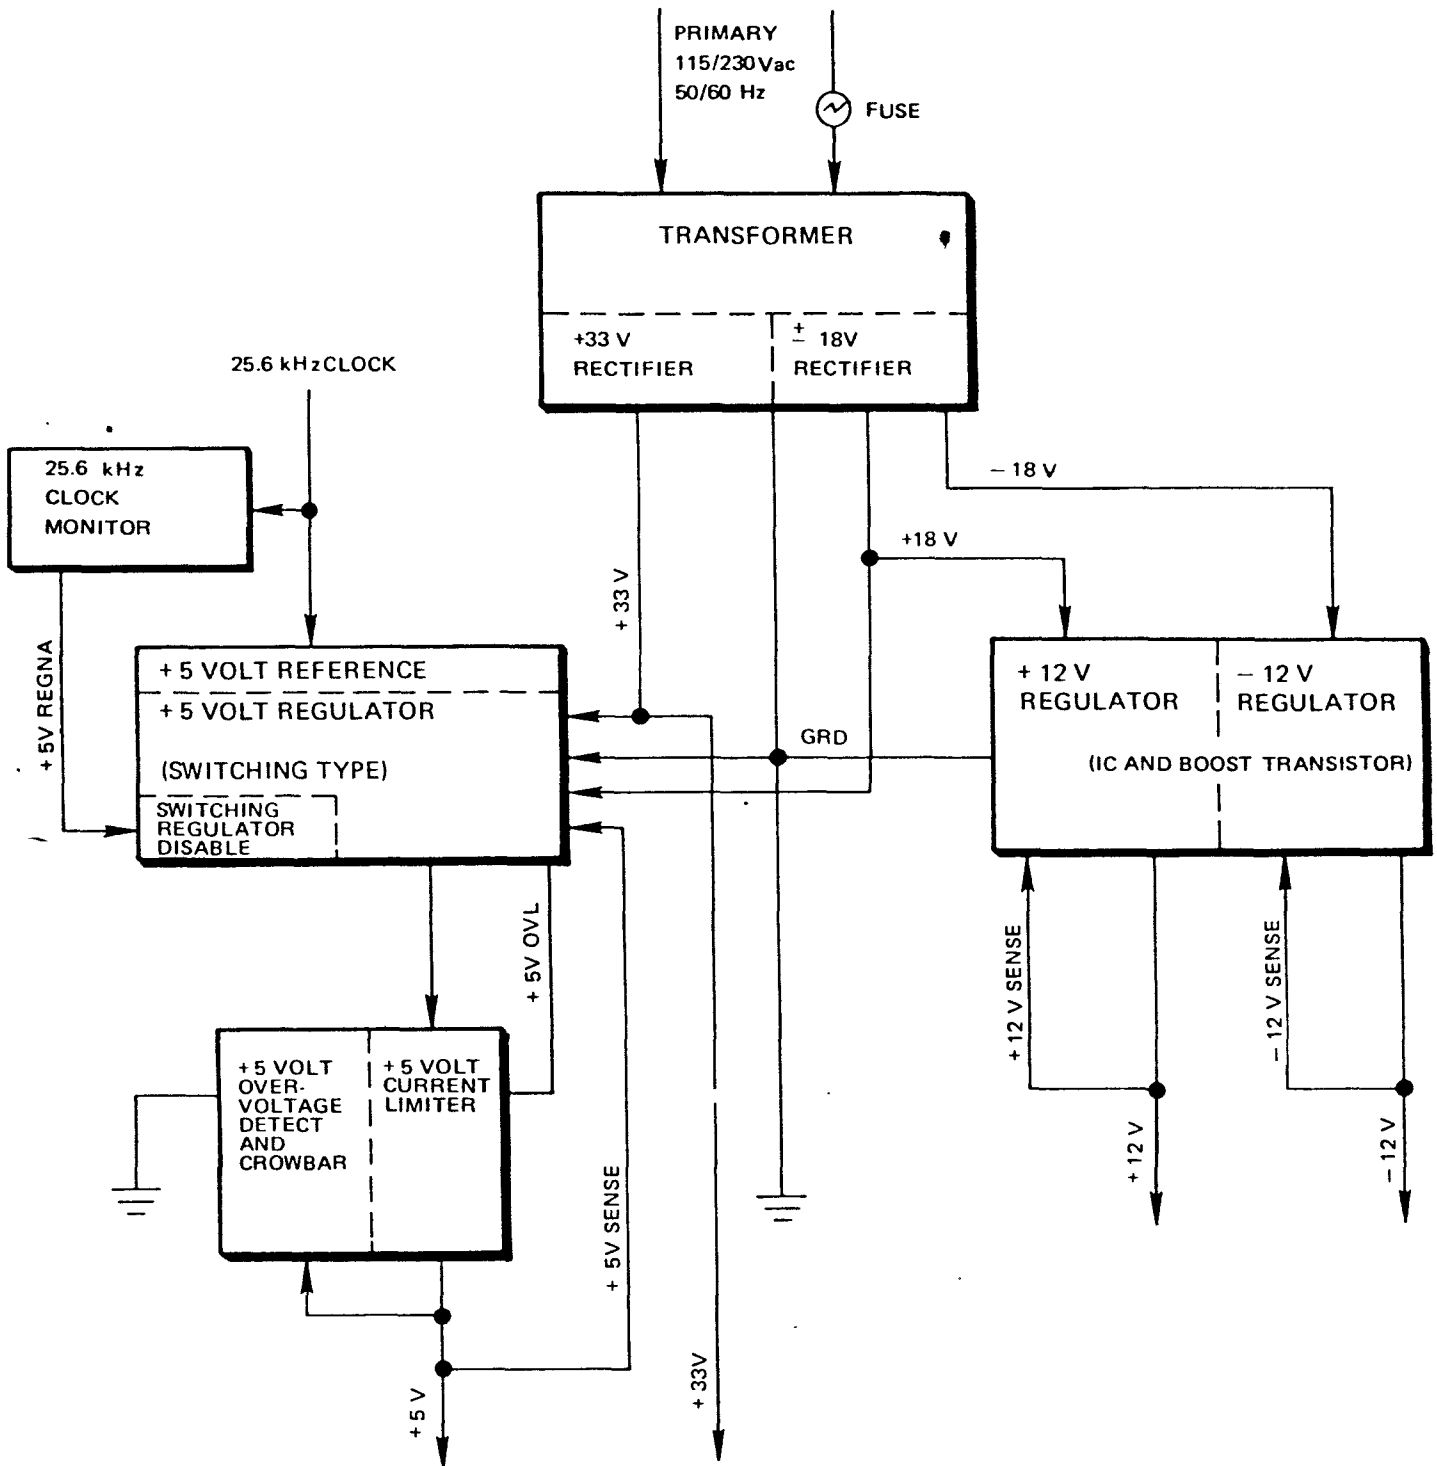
PRIMARY
115/230 Vac
50/60 Hz

FUSE

TRANSFORMER

+33 V
RECTIFIER

$\pm$ 18V
RECTIFIER

25.6 kHz CLOCK

25.6 kHz
CLOCK
MONITOR

− 18 V

+18 V

+ 33 V

+ 5V REGNA

+ 5 VOLT REFERENCE
+ 5 VOLT REGULATOR
(SWITCHING TYPE)
SWITCHING
REGULATOR
DISABLE

GRD

+ 12 V
REGULATOR

− 12 V
REGULATOR
(IC AND BOOST TRANSISTOR)

+ 5V OVL

+ 5 VOLT
OVER-
VOLTAGE
DETECT
AND
CROWBAR

+ 5 VOLT
CURRENT
LIMITER

+ 5V SENSE

+ 12 V SENSE

− 12 V SENSE

+ 12 V

− 12 V

+ 5 V

+ 33V